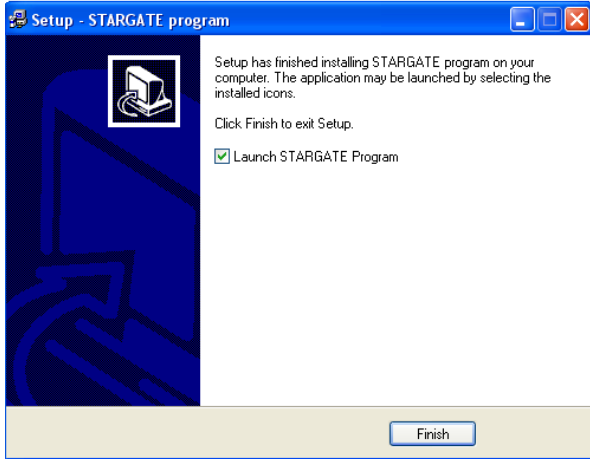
Setup - STARGATE program

Setup has finished installing STARGATE program on your computer. The application may be launched by selecting the installed icons.

Click Finish to exit Setup.

Launch STARGATE Program

Finish